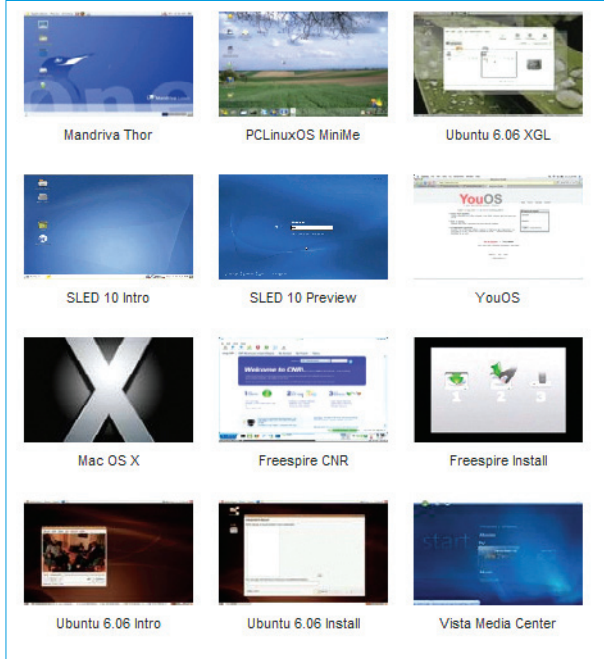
One

Mandriva Thor

PCLinuxOS MiniMe

Ubuntu 6.06 XGL

SLED 10 Intro

SLED 10 Preview

YouOS

YouOS

X

Mac OS X

Welcome to CNR

Freespire CNR

1 2 3

Freespire Install

Ubuntu 6.06 Intro

Ubuntu 6.06 Install

start

Vista Media Center